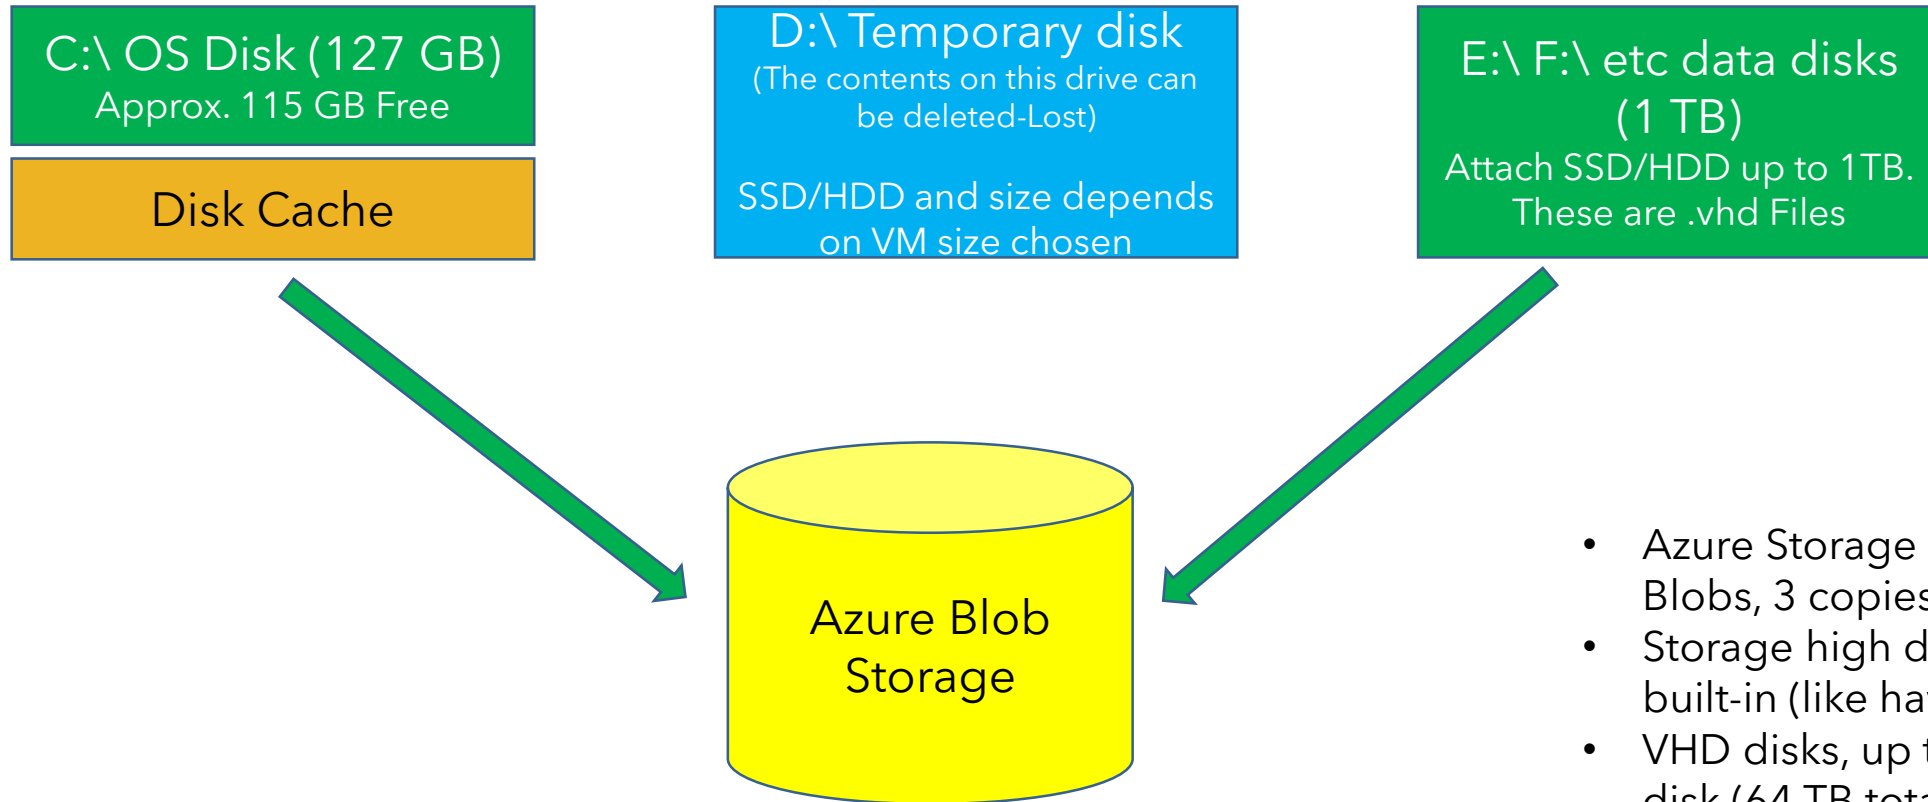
C:\ OS Disk (127 GB)
Approx. 115 GB Free

Disk Cache

D:\ Temporary disk
(The contents on this drive can be deleted-Lost)

SSD/HDD and size depends on VM size chosen

E:\ F:\ etc data disks (1 TB)
Attach SSD/HDD up to 1TB. These are .vhd Files

Azure Blob Storage

- Azure Storage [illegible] Blobs, 3 copies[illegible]
- Storage high d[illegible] built-in (like ha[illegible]
- VHD disks, up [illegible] disk (64 TB tota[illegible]